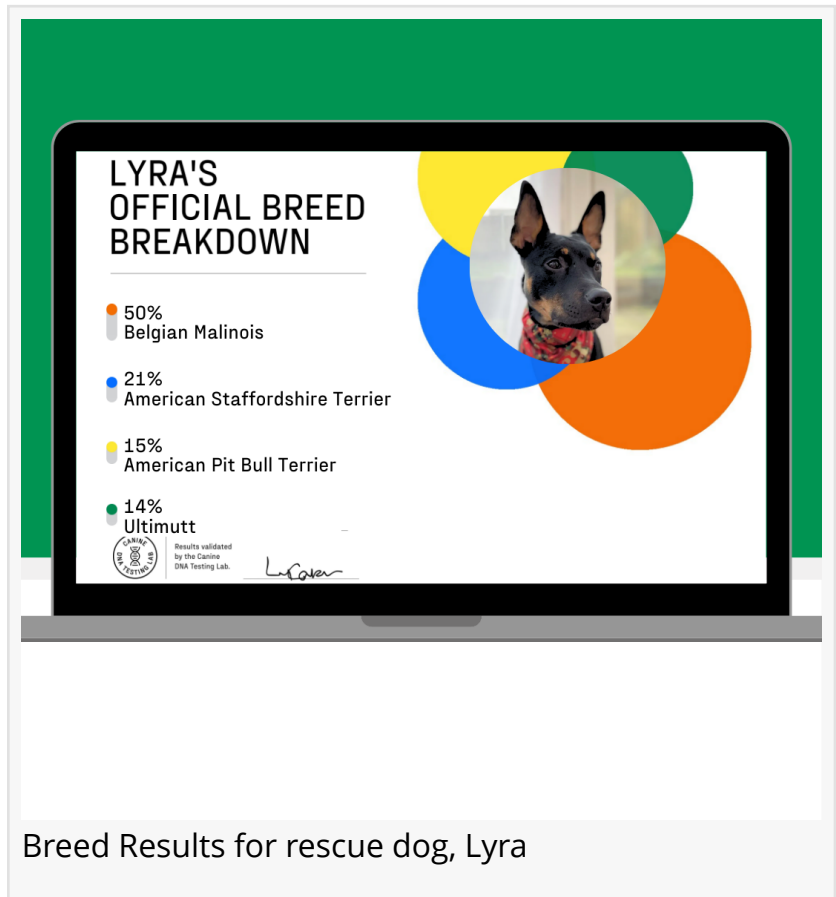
LYRA'S OFFICIAL BREED BREAKDOWN

50%
Belgian Malinois

21%
American Staffordshire Terrier

15%
American Pit Bull Terrier

14%
Ultimutt

CANINE DNA TESTING LAB

Results validated by the Canine DNA Testing Lab.

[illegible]

Breed Results for rescue dog, Lyra